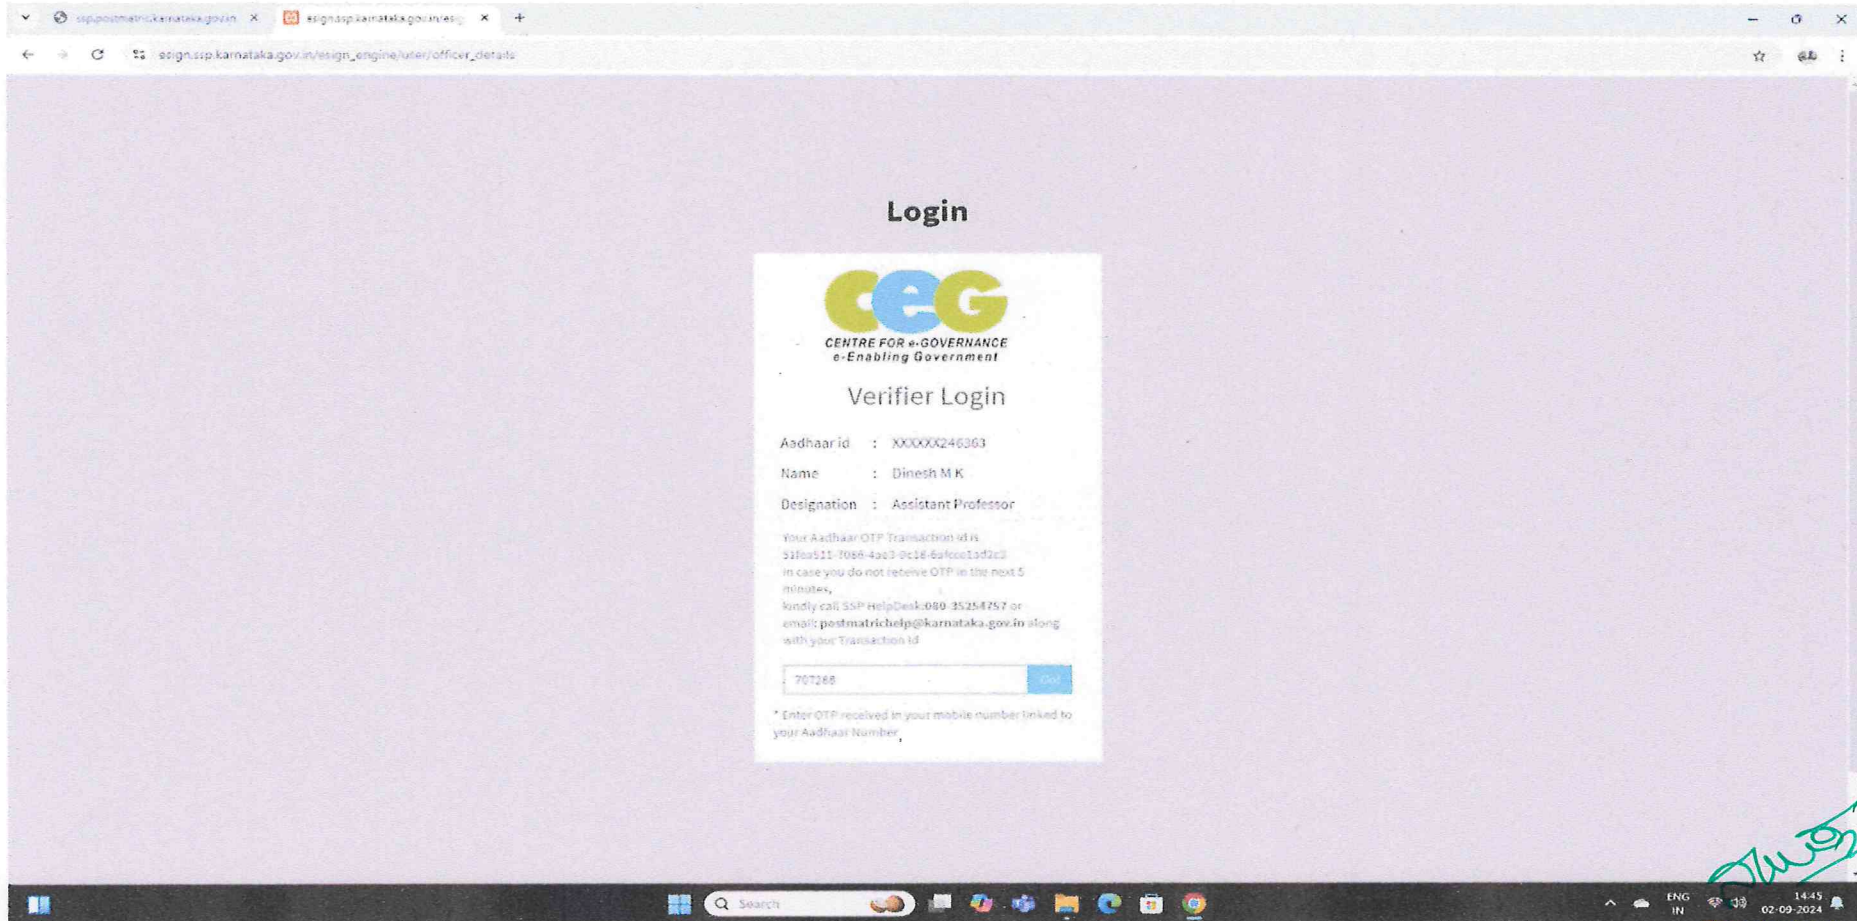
ssp.postmatric.karnataka.gov.in
esign.ssp.karnataka.gov.in/esig

esign.ssp.karnataka.gov.in/esign_engine/user/officer_details

Login

CeG
CENTRE FOR e-GOVERNANCE
e-Enabling Government

Verifier Login

Aadhaar id : XXXXXX246363
Name : Dinesh M K
Designation : Assistant Professor

Your Aadhaar OTP Transaction id is 51fea511-7086-4ae3-8c18-6afcce1ad2c3
In case you do not receive OTP in the next 5 minutes,
kindly call SSP HelpDesk:080-35254757 or email:postmatrichelp@karnataka.gov.in along with your Transaction id

707268
Go!

* Enter OTP received in your mobile number linked to your Aadhaar Number.

Search
ENG IN
14:45
02-09-2024